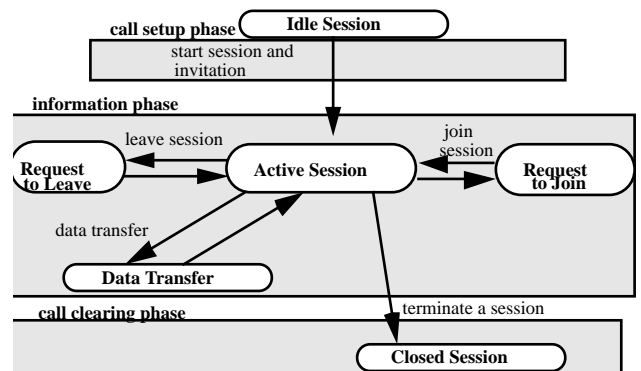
call setup phase
Idle Session
start session and invitation
information phase
leave session
join session
Request to Leave
Active Session
Request to Join
data transfer
Data Transfer
terminate a session
call clearing phase
Closed Session